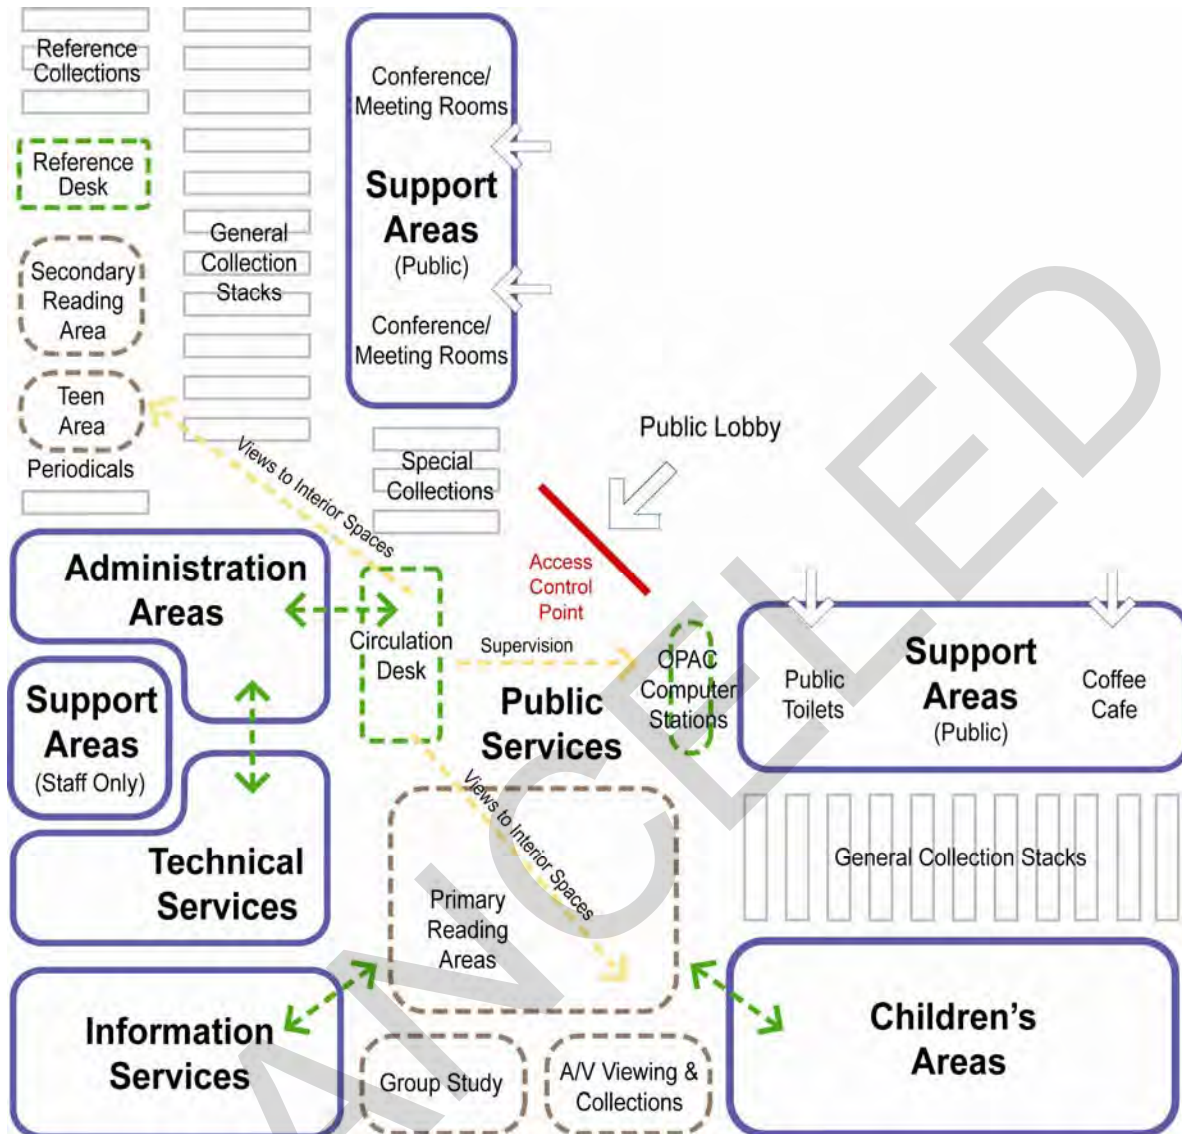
Reference Collections

Reference Desk

Secondary Reading Area

Teen Area

Periodicals

General Collection Stacks

Conference/ Meeting Rooms

Support Areas (Public)

Conference/ Meeting Rooms

Public Lobby

Special Collections

Views to Interior Spaces

Access Control Point

Administration Areas

Circulation Desk

Supervision

OPAC Computer Stations

Public Services

Public Toilets

Support Areas (Public)

Coffee Cafe

Support Areas (Staff Only)

Technical Services

Views to Interior Spaces

General Collection Stacks

Primary Reading Areas

Information Services

Group Study

A/V Viewing & Collections

Children's Areas

CANCELLED